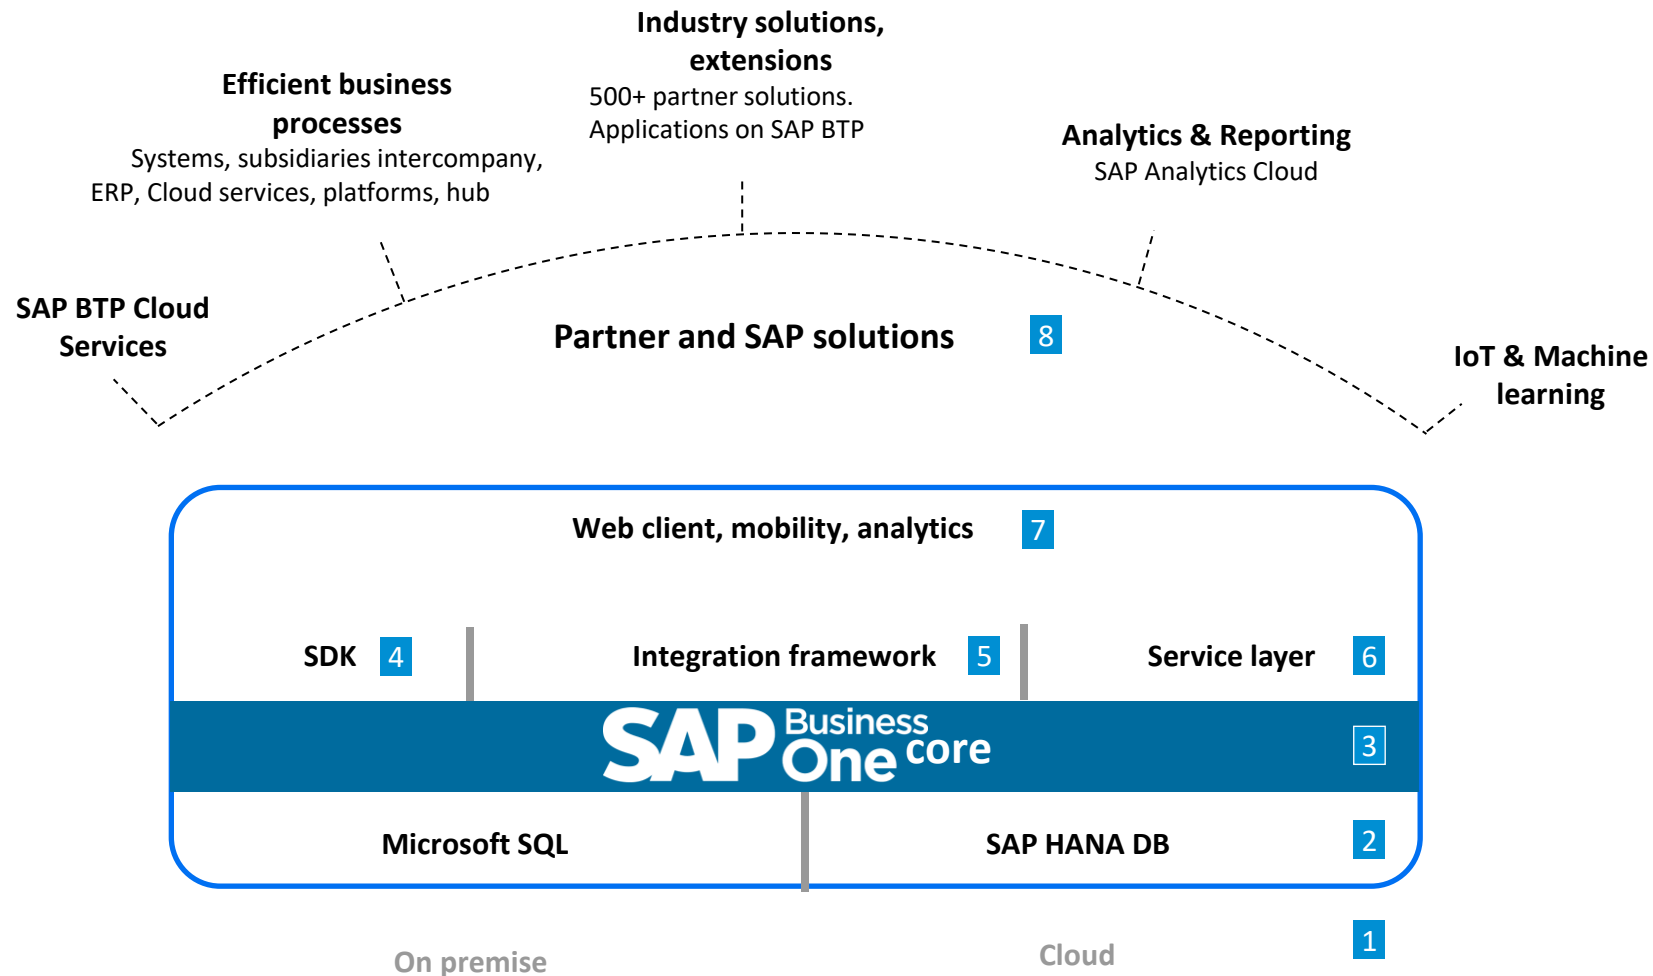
Industry solutions, extensions
500+ partner solutions. Applications on SAP BTP

Efficient business processes
Systems, subsidiaries intercompany, ERP, Cloud services, platforms, hub

Analytics & Reporting
SAP Analytics Cloud

SAP BTP Cloud Services

Partner and SAP solutions 8

IoT & Machine learning

Web client, mobility, analytics 7

SDK 4

Integration framework 5

Service layer 6

SAP Business One core 3

Microsoft SQL

SAP HANA DB 2

On premise

Cloud

1